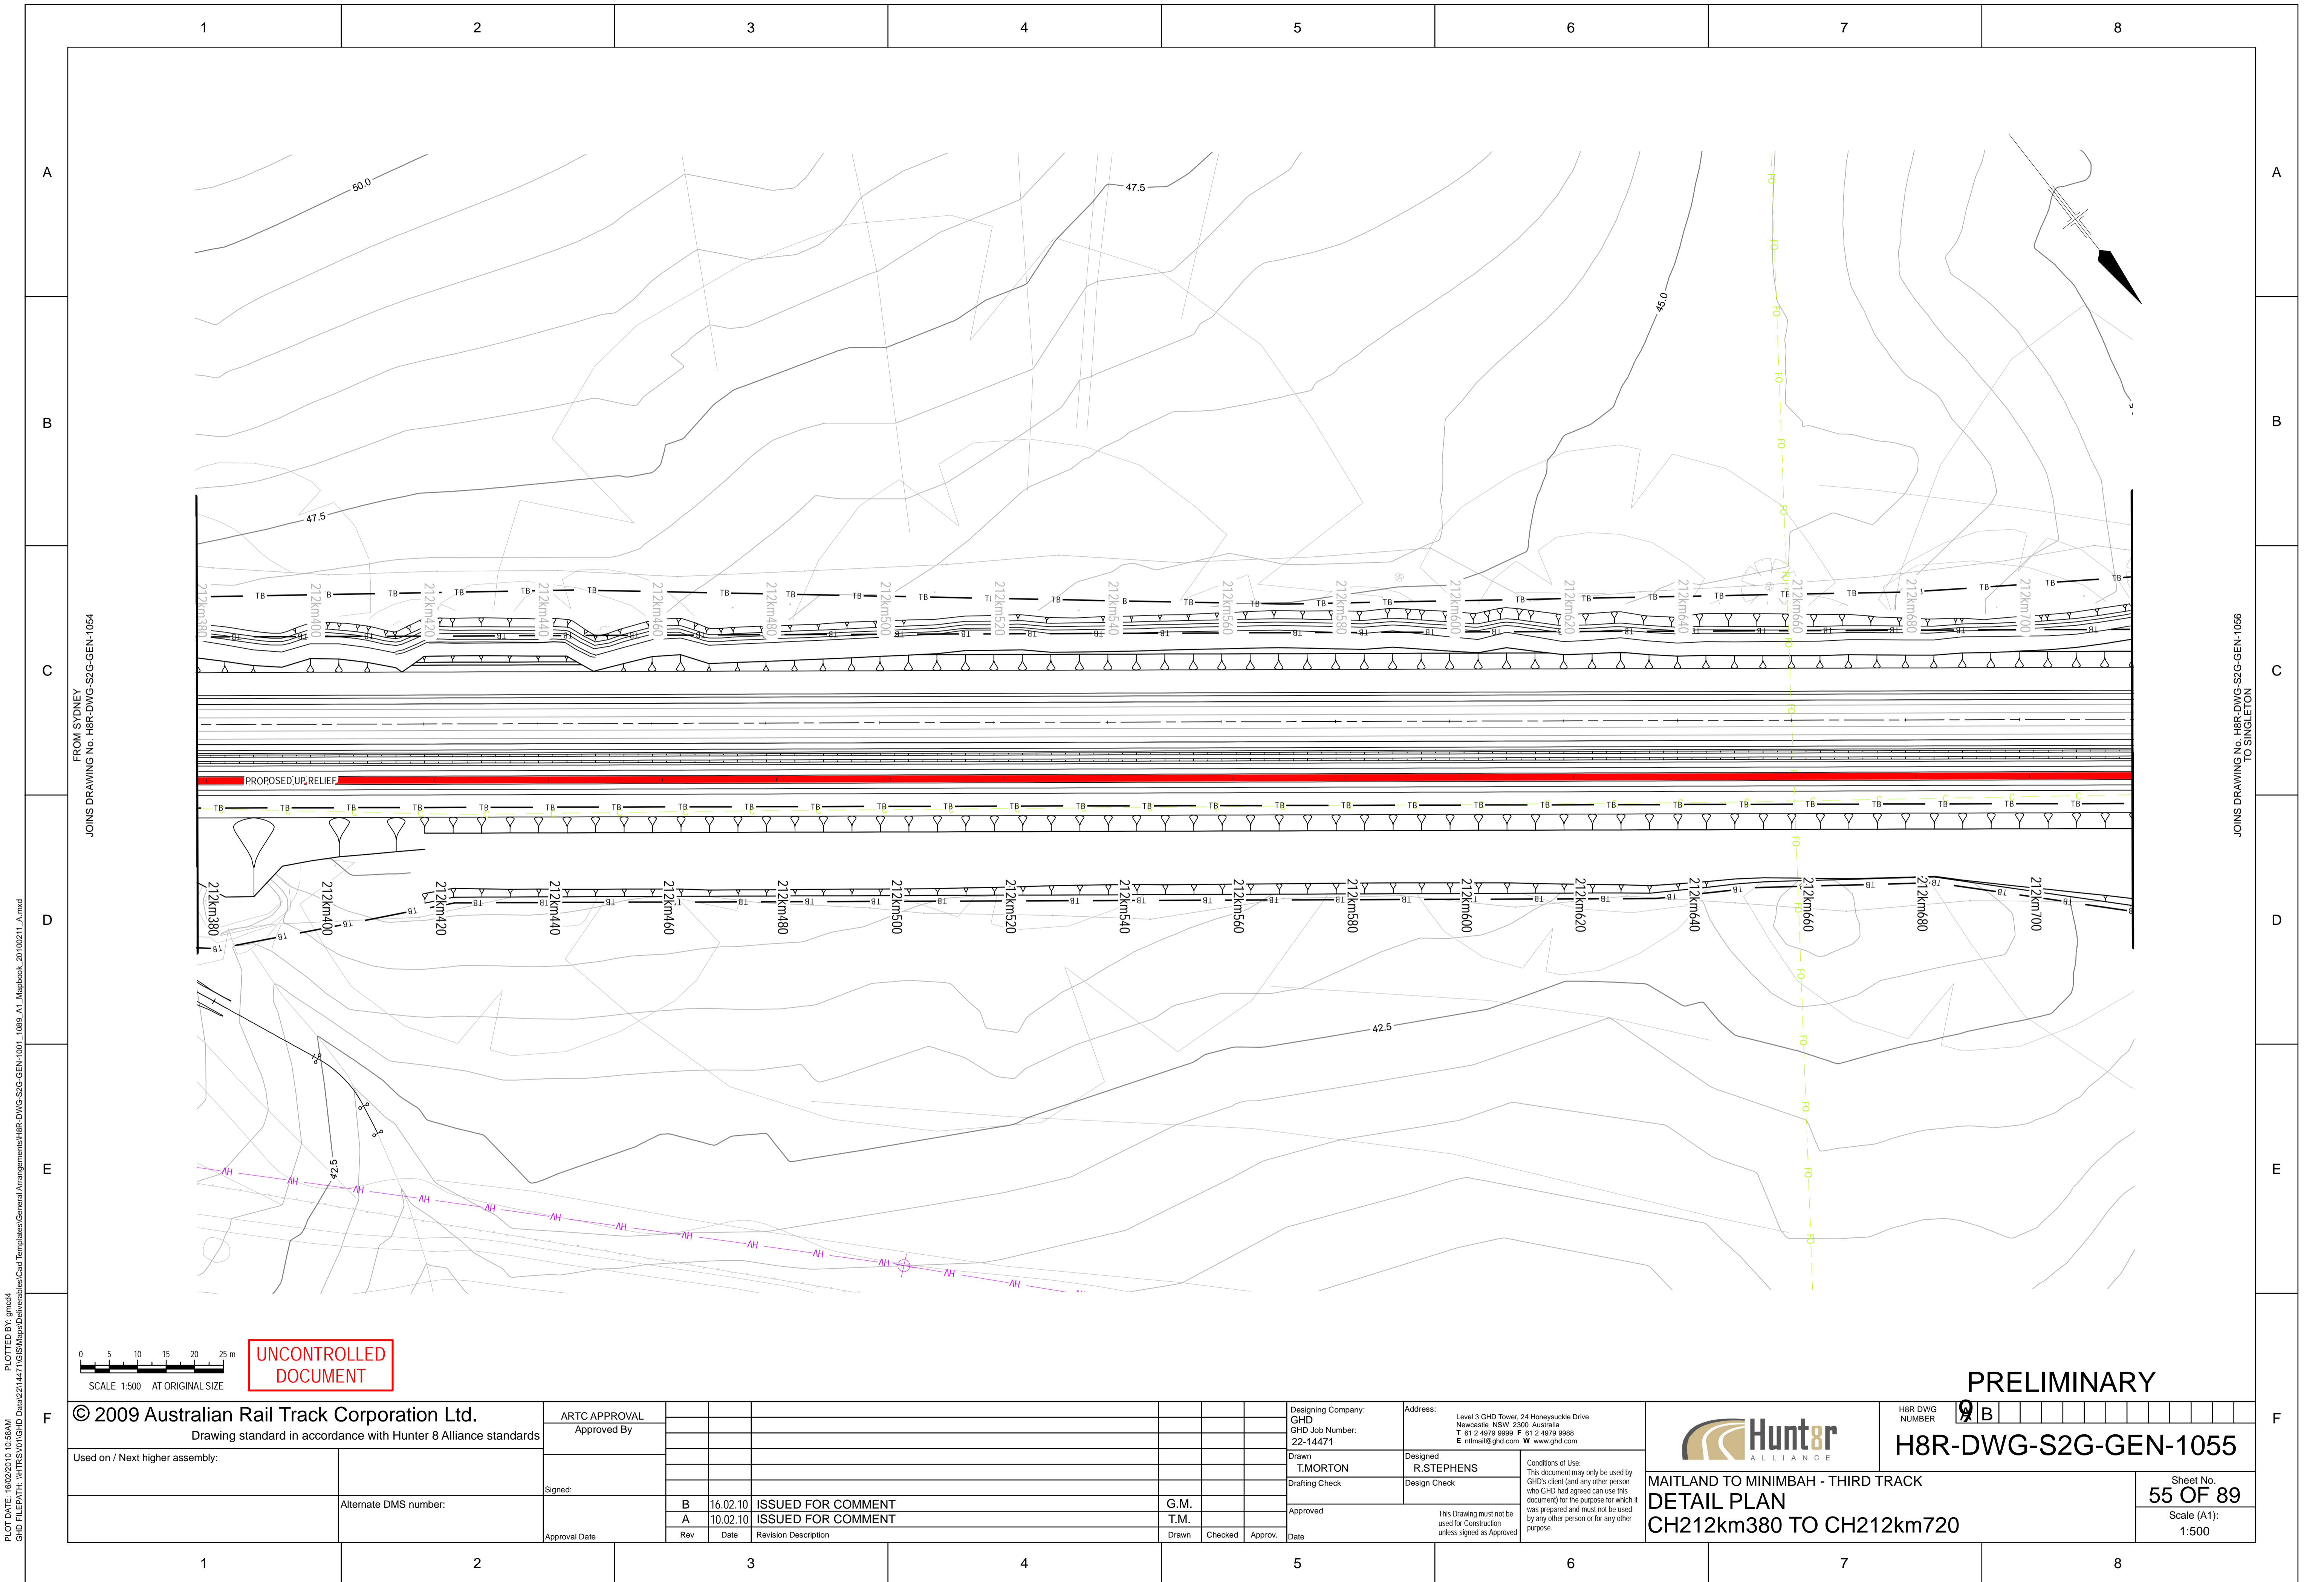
1 2 3 4 5 6 7 8

A

B

C

D

E

F

50.0

47.5

45.0

47.5

42.5

42.5

FROM SYDNEY
JOINS DRAWING No. H8R-DWG-S2G-GEN-1054

JOINS DRAWING No. H8R-DWG-S2G-GEN-1056
TO SINGLETON

PROPOSED UP RELIEF

212km380 212km400 212km420 212km440 212km460 212km480 212km500 212km520 212km540 212km560 212km580 212km600 212km620 212km640 212km660 212km680 212km700

212km380 212km400 212km420 212km440 212km460 212km480 212km500 212km520 212km540 212km560 212km580 212km600 212km620 212km640 212km660 212km680 212km700

0 5 10 15 20 25 m
SCALE 1:500 AT ORIGINAL SIZE

UNCONTROLLED DOCUMENT

PRELIMINARY

© 2009 Australian Rail Track Corporation Ltd.
Drawing standard in accordance with Hunter 8 Alliance standards

ARTC APPROVAL
Approved By

Signed:

Approval Date

Used on / Next higher assembly:

Alternate DMS number:

| Rev | Date | Revision Description | Drawn | Checked | Approv. |
|---|---|---|---|---|---|
| B | 16.02.10 | ISSUED FOR COMMENT | G.M. | | |
| A | 10.02.10 | ISSUED FOR COMMENT | T.M. | | |

Designing Company:
GHD
GHD Job Number:
22-14471

Address:
Level 3 GHD Tower, 24 Honeysuckle Drive
Newcastle NSW 2300 Australia
T 61 2 4979 9999 F 61 2 4979 9988
E ntlmail@ghd.com W www.ghd.com

Drawn
T.MORTON
Designed
R.STEPHENS
Drafting Check
Design Check
Approved
Date

This Drawing must not be used for Construction unless signed as Approved

Conditions of Use:
This document may only be used by GHD's client (and any other person who GHD has agreed can use this document) for the purpose for which it was prepared and must not be used by any other person or for any other purpose.

Hunt8r ALLIANCE

H8R DWG NUMBER
H8R-DWG-S2G-GEN-1055
B

MAITLAND TO MINIMBAH - THIRD TRACK
DETAIL PLAN
CH212km380 TO CH212km720

Sheet No.
55 OF 89
Scale (A1):
1:500

PLOT DATE: 16/02/2010 10:58AM
GHD FILEPATH: \\HTRSV01\GHD Data\22\14471\GIS\Maps\Deliverables\Cad Templates\General Arrangements\H8R-DWG-S2G-GEN-1001_1089_A1_Mapbook_20100211_A.mxd
PLOTTED BY: gmod4